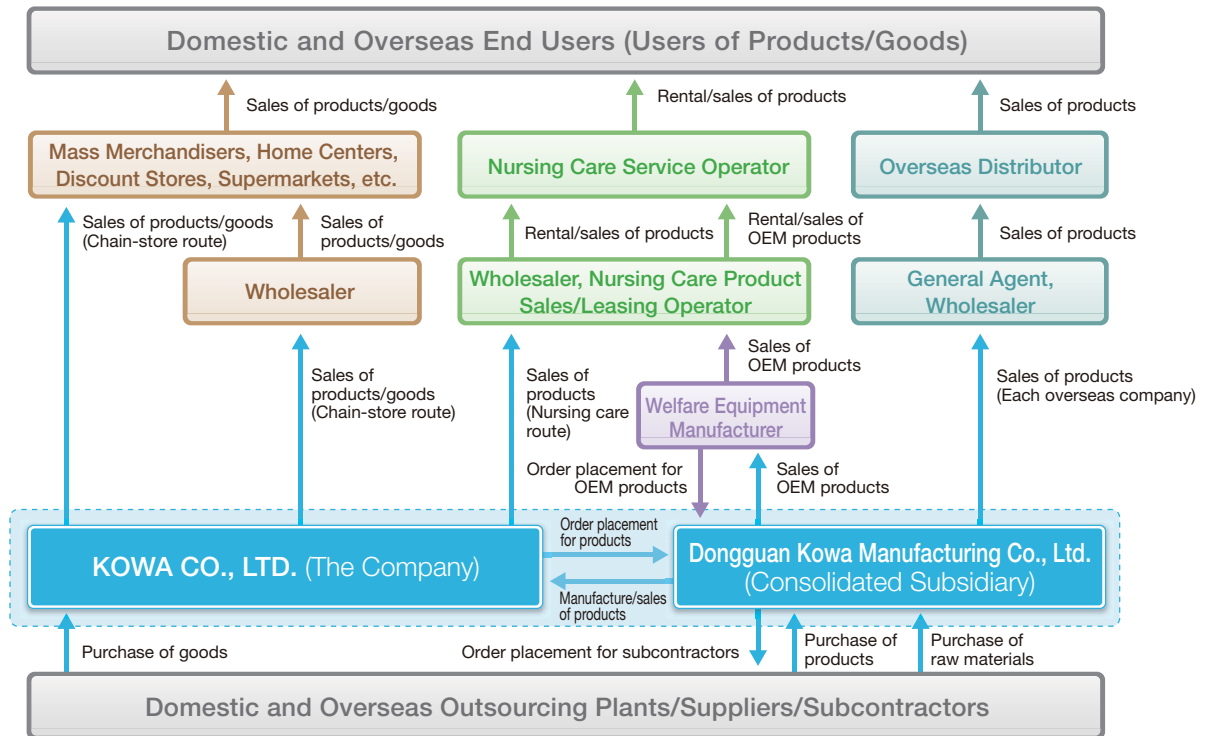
Domestic and Overseas End Users (Users of Products/Goods)

Sales of products/goods

Rental/sales of products

Sales of products

Mass Merchandisers, Home Centers, Discount Stores, Supermarkets, etc.

Nursing Care Service Operator

Overseas Distributor

Sales of products/goods (Chain-store route)

Sales of products/goods

Rental/sales of products

Rental/sales of OEM products

Sales of products

Wholesaler

Wholesaler, Nursing Care Product Sales/Leasing Operator

General Agent, Wholesaler

Sales of OEM products

Sales of products/goods (Chain-store route)

Sales of products (Nursing care route)

Welfare Equipment Manufacturer

Sales of products (Each overseas company)

Order placement for OEM products

Sales of OEM products

Order placement for products

KOWA CO., LTD. (The Company)

Dongguan Kowa Manufacturing Co., Ltd. (Consolidated Subsidiary)

Manufacture/sales of products

Purchase of goods

Order placement for subcontractors

Purchase of products

Purchase of raw materials

Domestic and Overseas Outsourcing Plants/Suppliers/Subcontractors